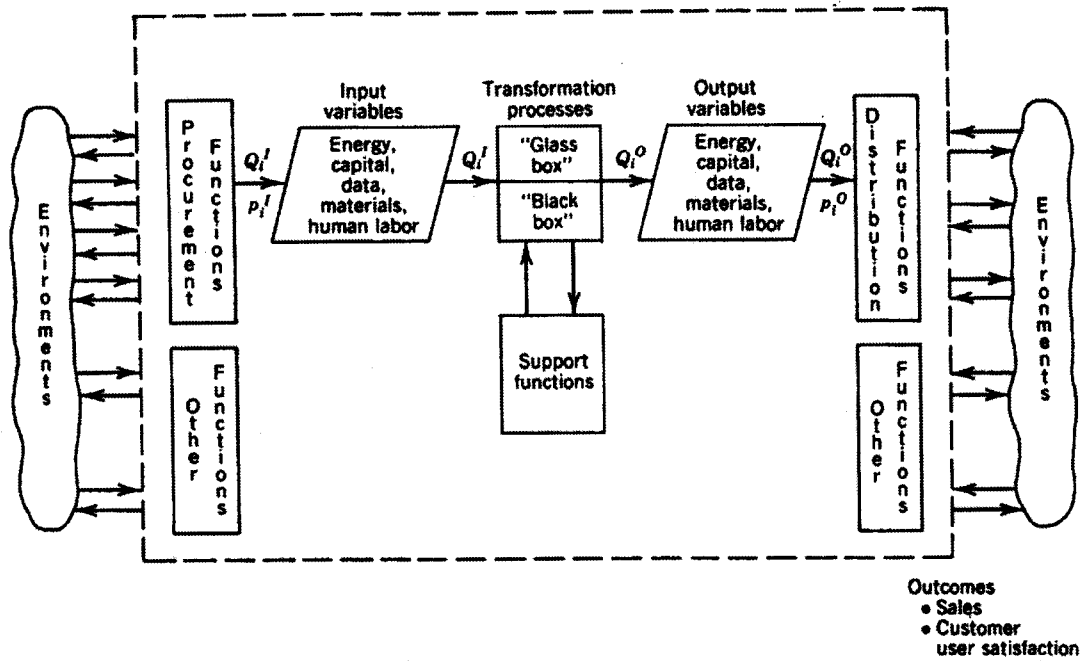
Environments

Procurement Functions

$Q_i^I$
$p_i^I$

Input variables
Energy, capital, data, materials, human labor

$Q_i^I$

Transformation processes
"Glass box"
"Black box"

$Q_i^O$

Output variables
Energy, capital, data, materials, human labor

$Q_i^O$
$p_i^O$

Distribution Functions

Environments

Other Functions

Support functions

Other Functions

Outcomes
• Sales
• Customer user satisfaction